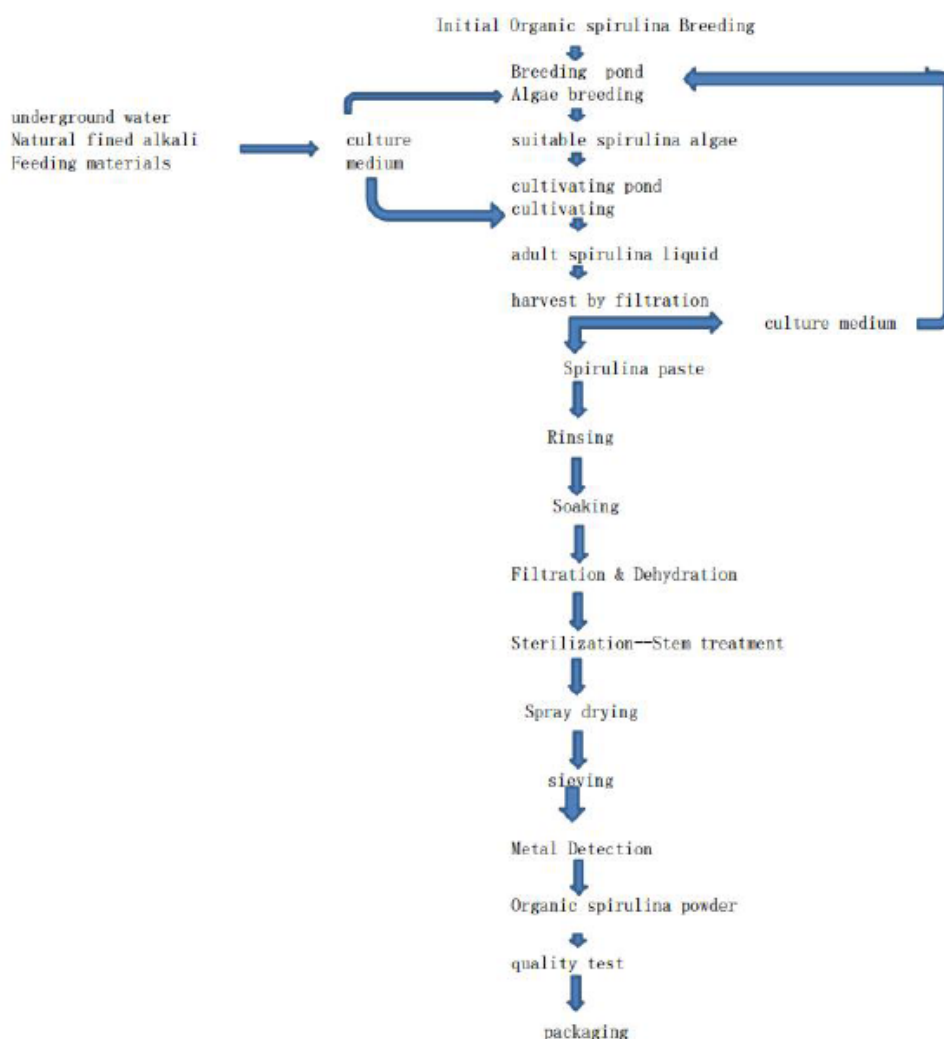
Initial Organic spirulina Breeding

Breeding pond
Algae breeding

underground water
Natural fined alkali
Feeding materials

culture medium

suitable spirulina algae

cultivating pond
cultivating

adult spirulina liquid

harvest by filtration

culture medium

Spirulina paste

Rinsing

Soaking

Filtration & Dehydration

Sterilization--Stem treatment

Spray drying

sieving

Metal Detection

Organic spirulina powder

quality test

packaging